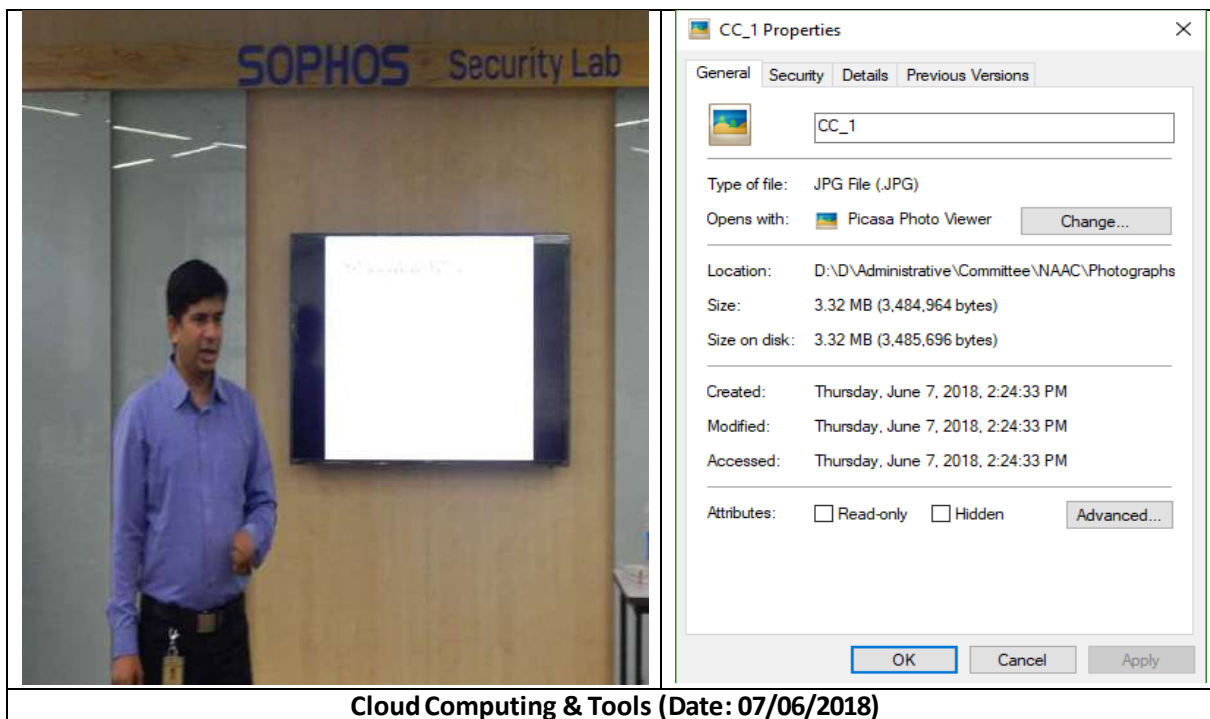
SOPHOS Security Lab

CC_1 Properties

General | Security | Details | Previous Versions

CC_1

Type of file: JPG File (.JPG)

Opens with: Picasa Photo Viewer | Change...

Location: D:\D\Administrative\Committee\NAAC\Photographs

Size: 3.32 MB (3,484,964 bytes)

Size on disk: 3.32 MB (3,485,696 bytes)

Created: Thursday, June 7, 2018, 2:24:33 PM

Modified: Thursday, June 7, 2018, 2:24:33 PM

Accessed: Thursday, June 7, 2018, 2:24:33 PM

Attributes: Read-only Hidden | Advanced...

OK | Cancel | Apply

Cloud Computing & Tools (Date: 07/06/2018)